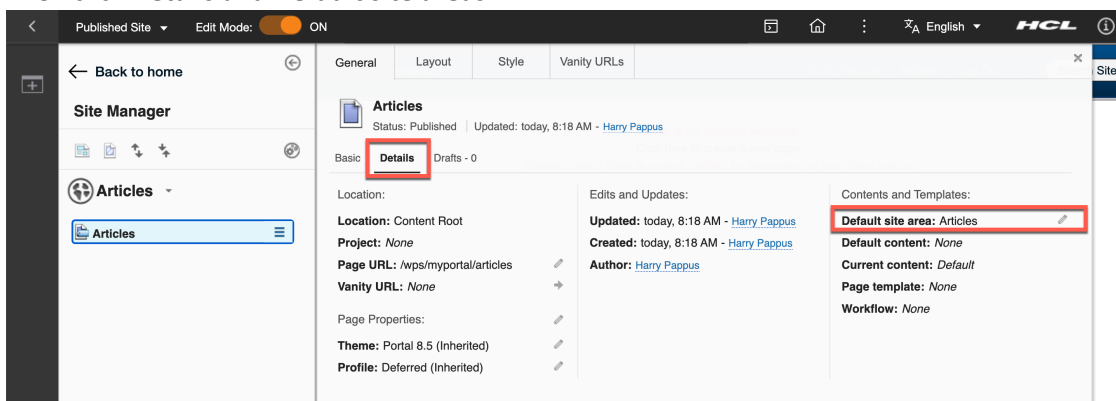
Published Site ▾ Edit Mode: ON

English ▾ HCL

Site

← Back to home

Site Manager

Articles ▾

Articles

General Layout Style Vanity URLs

Articles

Status: Published | Updated: today, 8:18 AM - Harry Pappus

Basic Details Drafts - 0

Location:

Location: Content Root

Project: None

Page URL: /wps/myportal/articles

Vanity URL: None

Page Properties:

Theme: Portal 8.5 (Inherited)

Profile: Deferred (Inherited)

Edits and Updates:

Updated: today, 8:18 AM - Harry Pappus

Created: today, 8:18 AM - Harry Pappus

Author: Harry Pappus

Contents and Templates:

Default site area: Articles

Default content: None

Current content: Default

Page template: None

Workflow: None